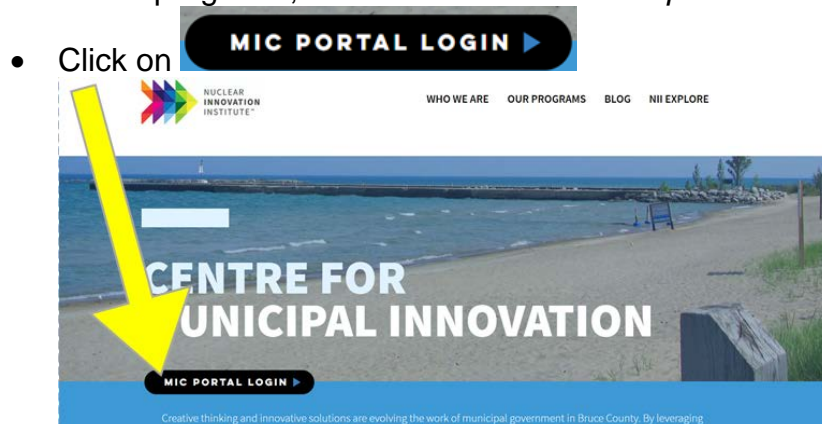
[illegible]

- Click on MIC PORTAL LOGIN

NUCLEAR INNOVATION INSTITUTE™

WHO WE ARE OUR PROGRAMS BLOG NII EXPLORE

CENTRE FOR UNICIPAL INNOVATION

MIC PORTAL LOGIN

Creative thinking and innovative solutions are evolving the work of municipal government in Bruce County. By leveraging